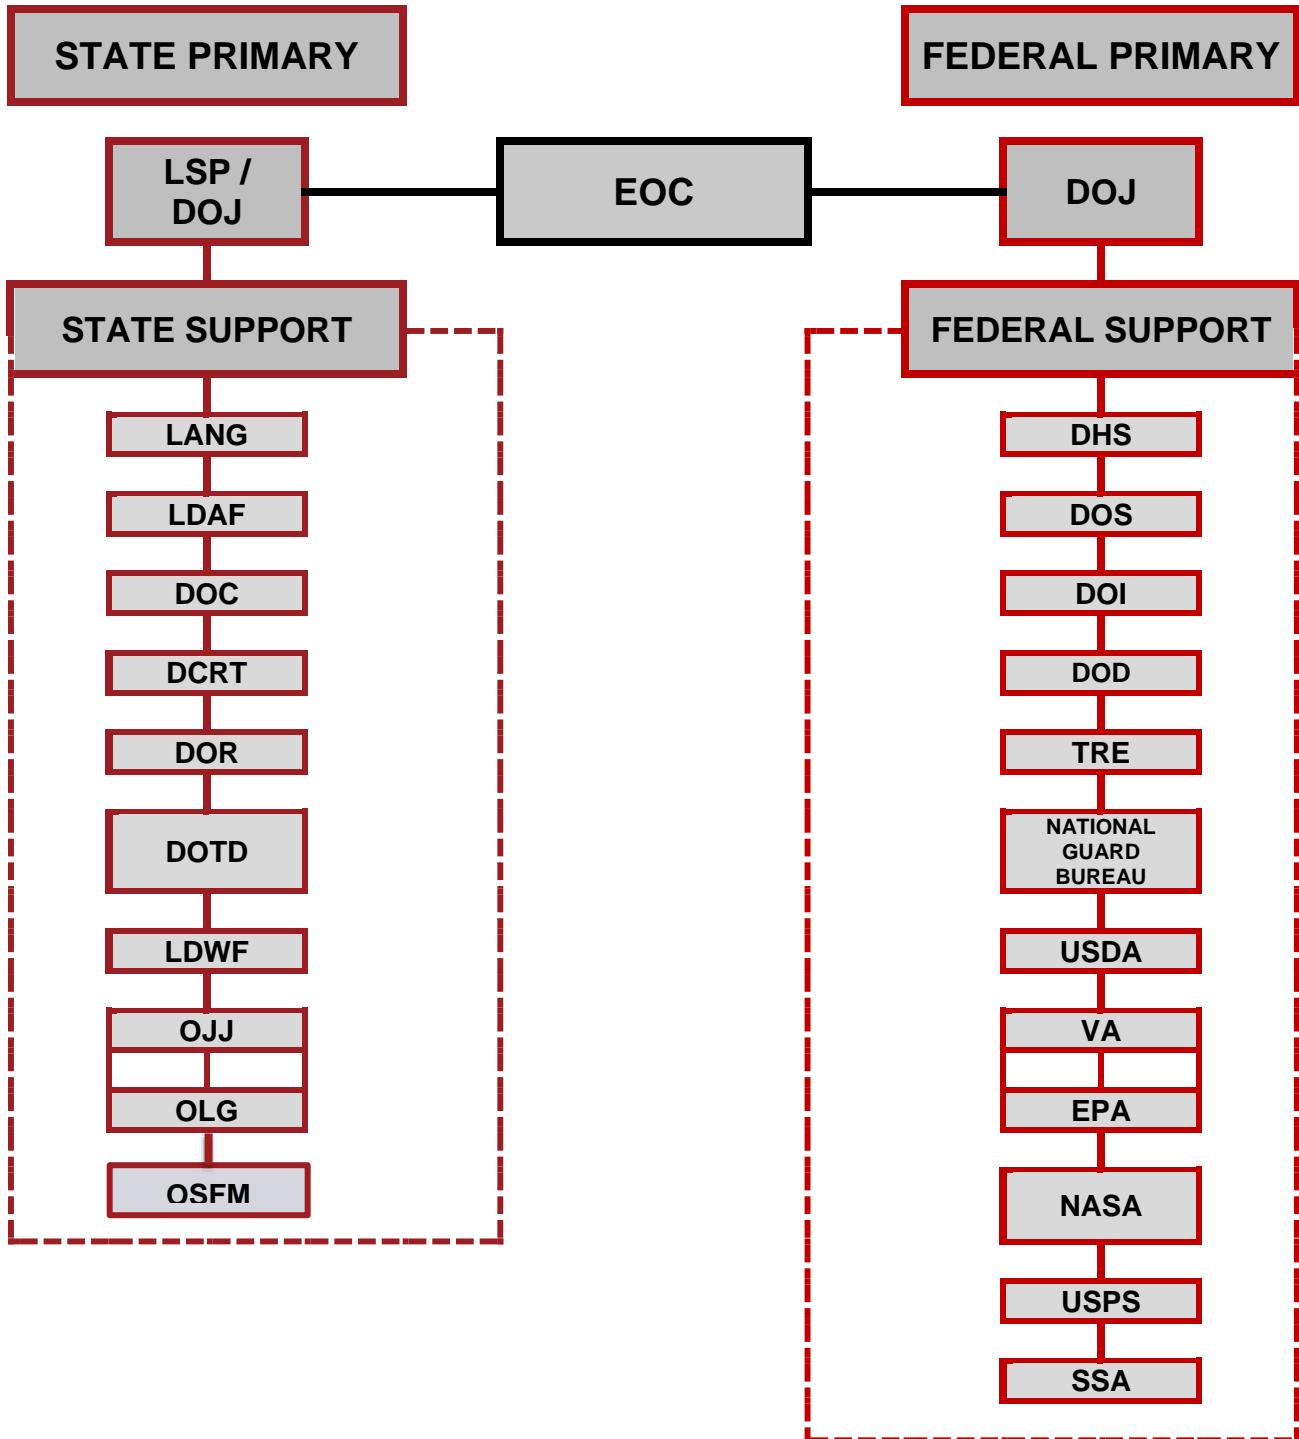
STATE PRIMARY

FEDERAL PRIMARY

LSP / DOJ

EOC

DOJ

STATE SUPPORT

LANG

LDAF

DOC

DCRT

DOR

DOTD

LDWF

OJJ

OLG

OSFM

FEDERAL SUPPORT

DHS

DOS

DOI

DOD

TRE

NATIONAL GUARD BUREAU

USDA

VA

EPA

NASA

USPS

SSA